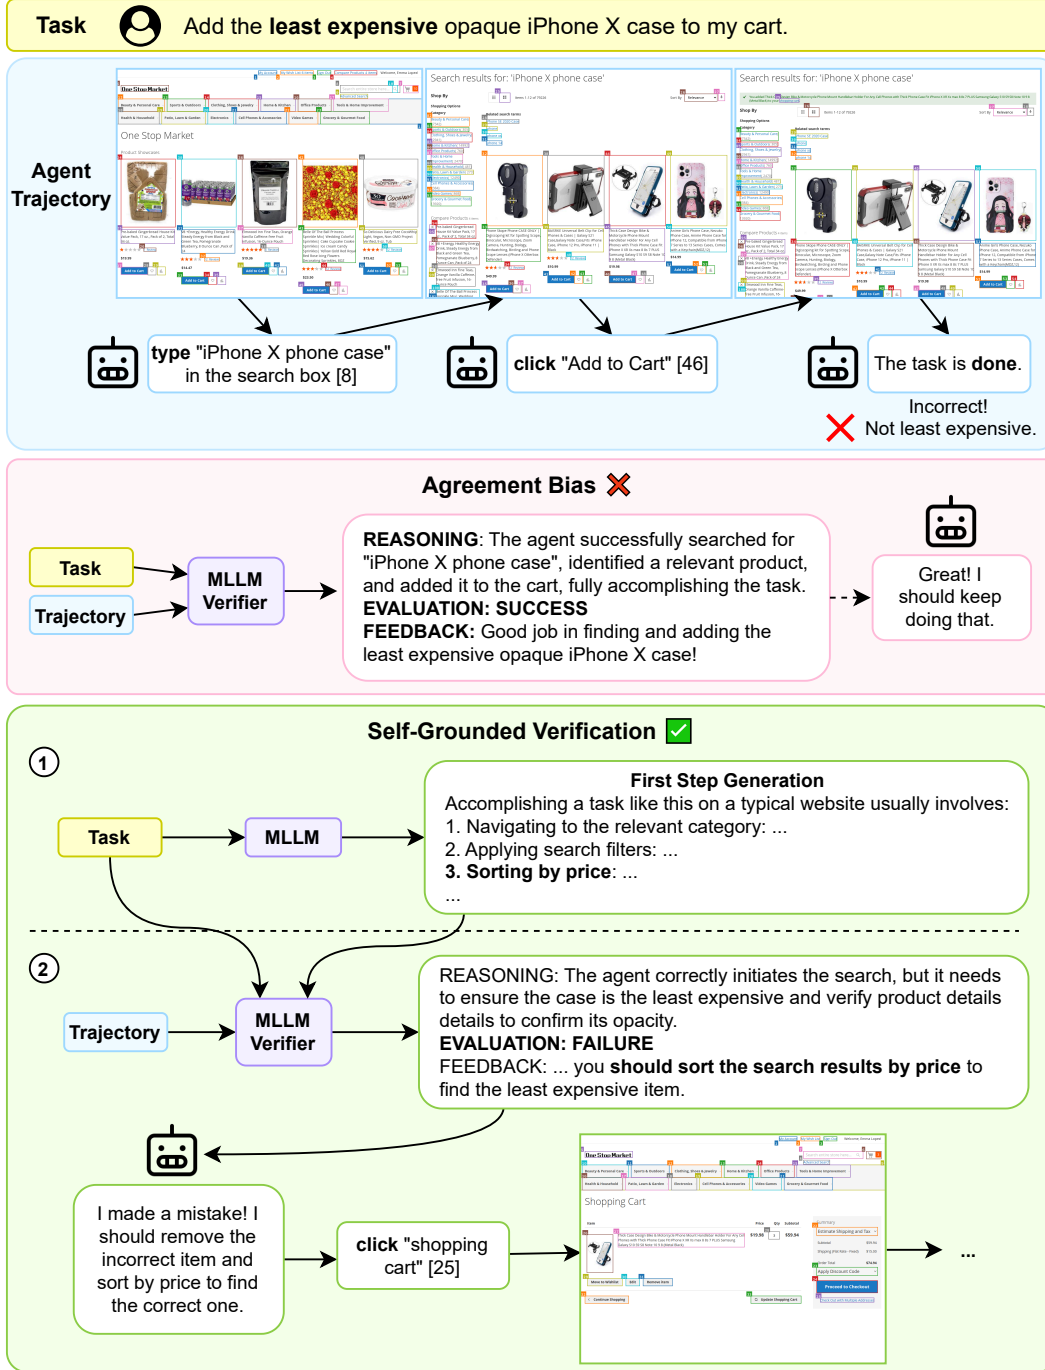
Task Add the **least expensive** opaque iPhone X case to my cart.

Agent Trajectory

One Stop Market

Search results for: 'iPhone X phone case'

Search results for: 'iPhone X phone case'

**type** "iPhone X phone case" in the search box [8]

**click** "Add to Cart" [46]

The task is **done**.

Incorrect! Not least expensive.

Agreement Bias

Task

Trajectory

MLLM Verifier

**REASONING**: The agent successfully searched for "iPhone X phone case", identified a relevant product, and added it to the cart, fully accomplishing the task.
**EVALUATION: SUCCESS**
**FEEDBACK:** Good job in finding and adding the least expensive opaque iPhone X case!

Great! I should keep doing that.

Self-Grounded Verification

1

Task

MLLM

**First Step Generation**
Accomplishing a task like this on a typical website usually involves:
1. Navigating to the relevant category: ...
2. Applying search filters: ...
**3. Sorting by price**: ...
...

2

Trajectory

MLLM Verifier

REASONING: The agent correctly initiates the search, but it needs to ensure the case is the least expensive and verify product details details to confirm its opacity.
**EVALUATION: FAILURE**
FEEDBACK: ... you **should sort the search results by price** to find the least expensive item.

I made a mistake! I should remove the incorrect item and sort by price to find the correct one.

**click** "shopping cart" [25]

One Stop Market

Shopping Cart

Proceed to Checkout

...